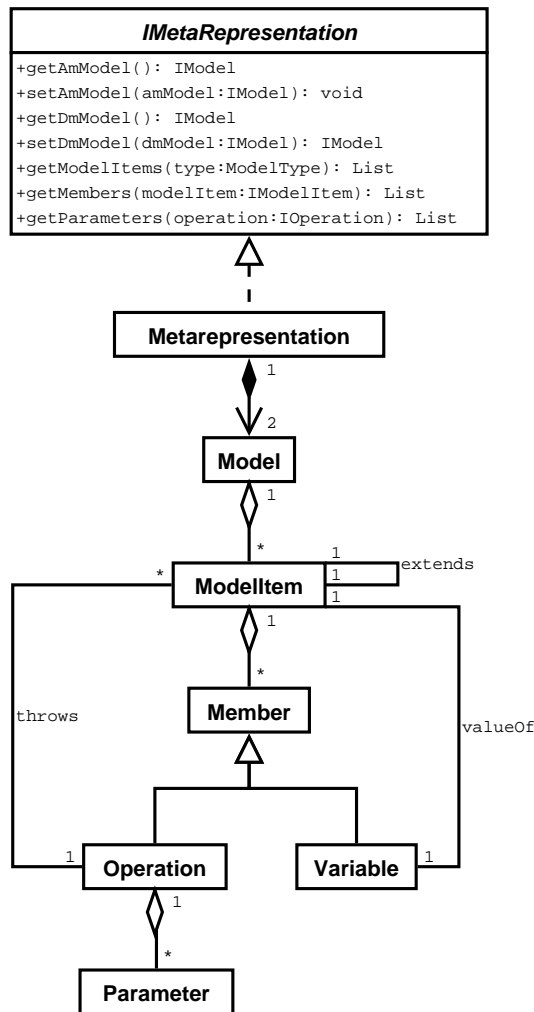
IMetaRepresentation

+getAmModel(): IModel
+setAmModel(amModel:IModel): void
+getDmModel(): IModel
+setDmModel(dmModel:IModel): IModel
+getModelItems(type:ModelType): List
+getMembers(modelItem:IModelItem): List
+getParameters(operation:IOperation): List

Metarepresentation

1

2

Model

1

*

1

extends

*

ModelItem

1

1

1

*

throws

Member

valueOf

1

Operation

Variable

1

1

*

Parameter